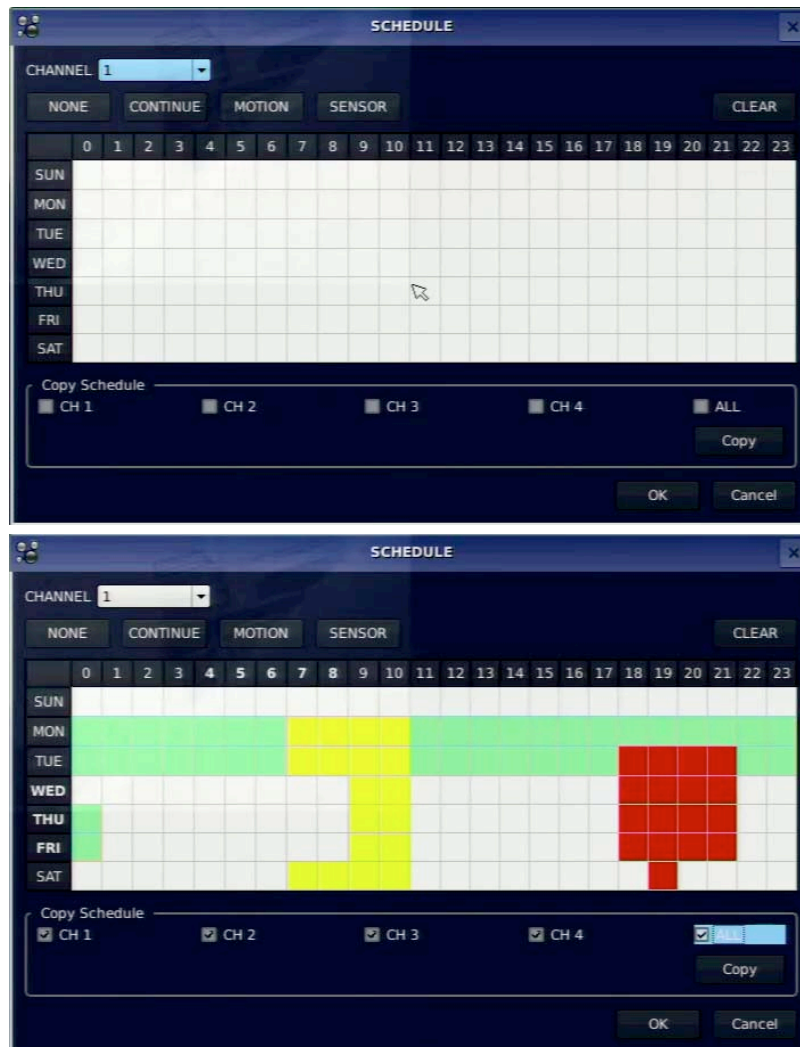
SCHEDULE

CHANNEL 1

NONE CONTINUE MOTION SENSOR CLEAR

| | 0 | 1 | 2 | 3 | 4 | 5 | 6 | 7 | 8 | 9 | 10 | 11 | 12 | 13 | 14 | 15 | 16 | 17 | 18 | 19 | 20 | 21 | 22 | 23 |
|---|---|---|---|---|---|---|---|---|---|---|---|---|---|---|---|---|---|---|---|---|---|---|---|---|
| SUN | | | | | | | | | | | | | | | | | | | | | | | | |
| MON | | | | | | | | | | | | | | | | | | | | | | | | |
| TUE | | | | | | | | | | | | | | | | | | | | | | | | |
| WED | | | | | | | | | | | | | | | | | | | | | | | | |
| THU | | | | | | | | | | | | | | | | | | | | | | | | |
| FRI | | | | | | | | | | | | | | | | | | | | | | | | |
| SAT | | | | | | | | | | | | | | | | | | | | | | | | |

Copy Schedule
CH 1 CH 2 CH 3 CH 4 ALL
Copy

OK Cancel

SCHEDULE

CHANNEL 1

NONE CONTINUE MOTION SENSOR CLEAR

| | 0 | 1 | 2 | 3 | 4 | 5 | 6 | 7 | 8 | 9 | 10 | 11 | 12 | 13 | 14 | 15 | 16 | 17 | 18 | 19 | 20 | 21 | 22 | 23 |
|---|---|---|---|---|---|---|---|---|---|---|---|---|---|---|---|---|---|---|---|---|---|---|---|---|
| SUN | | | | | | | | | | | | | | | | | | | | | | | | |
| MON | | | | | | | | | | | | | | | | | | | | | | | | |
| TUE | | | | | | | | | | | | | | | | | | | | | | | | |
| WED | | | | | | | | | | | | | | | | | | | | | | | | |
| THU | | | | | | | | | | | | | | | | | | | | | | | | |
| FRI | | | | | | | | | | | | | | | | | | | | | | | | |
| SAT | | | | | | | | | | | | | | | | | | | | | | | | |

Copy Schedule
CH 1 CH 2 CH 3 CH 4 ALL
Copy

OK Cancel